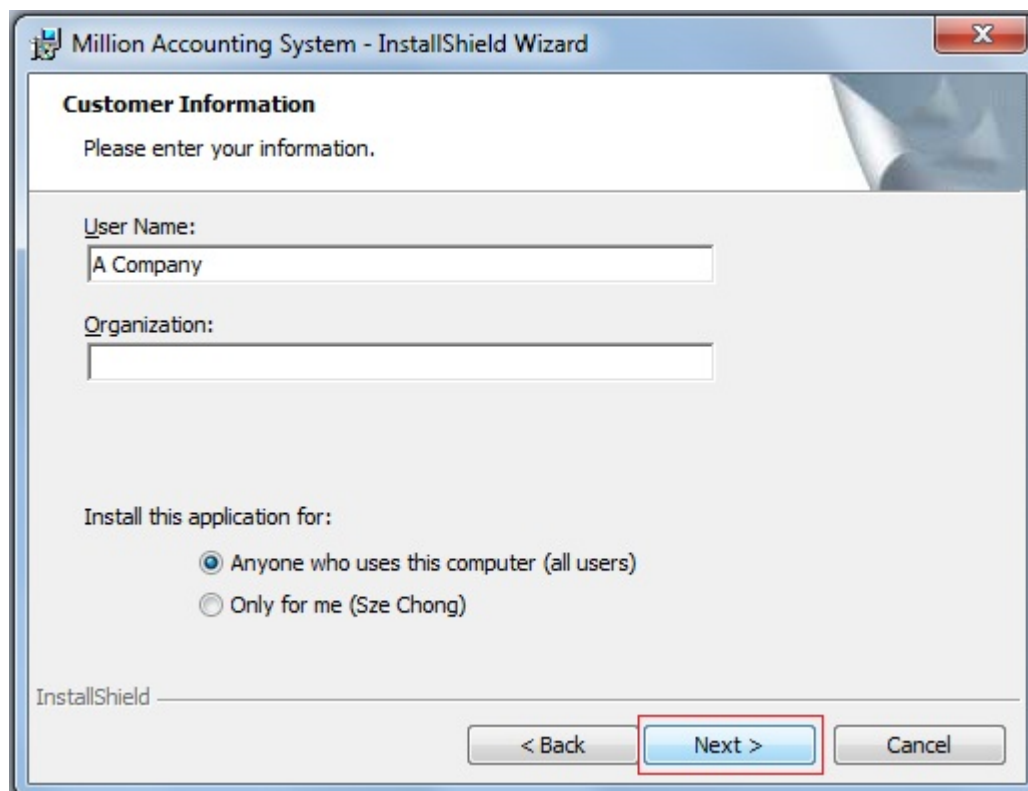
Million Accounting System - InstallShield Wizard

Customer Information

Please enter your information.

User Name:

A Company

Organization:

Install this application for:

Anyone who uses this computer (all users)

Only for me (Sze Chong)

InstallShield

< Back

Next >

Cancel